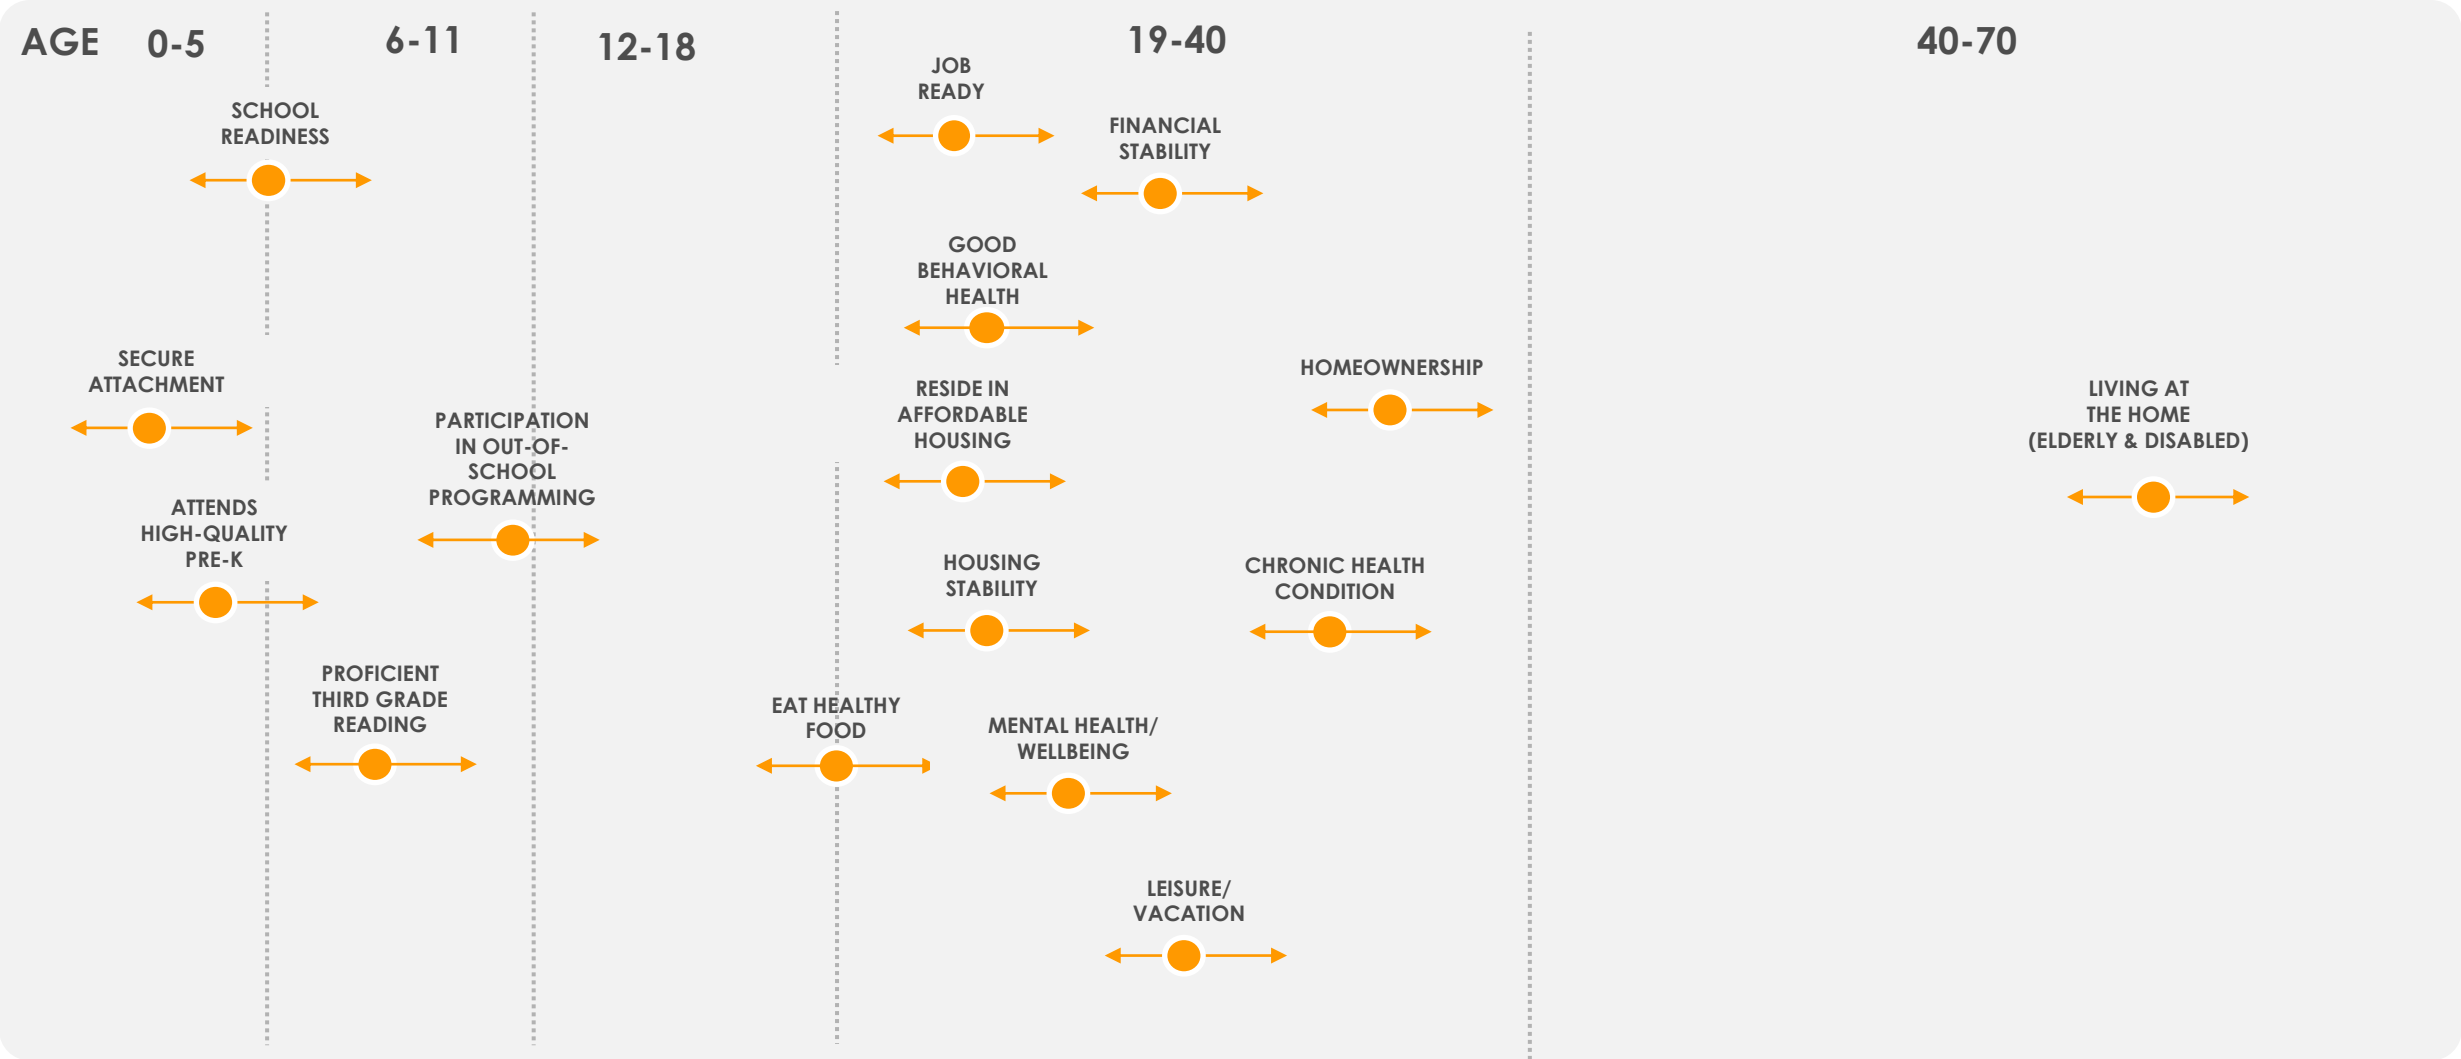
AGE 0-5 6-11 12-18 19-40 40-70

SCHOOL READINESS

SECURE ATTACHMENT

ATTENDS HIGH-QUALITY PRE-K

PARTICIPATION IN OUT-OF-SCHOOL PROGRAMMING

PROFICIENT THIRD GRADE READING

EAT HEALTHY FOOD

JOB READY

FINANCIAL STABILITY

GOOD BEHAVIORAL HEALTH

RESIDE IN AFFORDABLE HOUSING

HOUSING STABILITY

MENTAL HEALTH/ WELLBEING

LEISURE/ VACATION

HOMEOWNERSHIP

CHRONIC HEALTH CONDITION

LIVING AT THE HOME (ELDERLY & DISABLED)